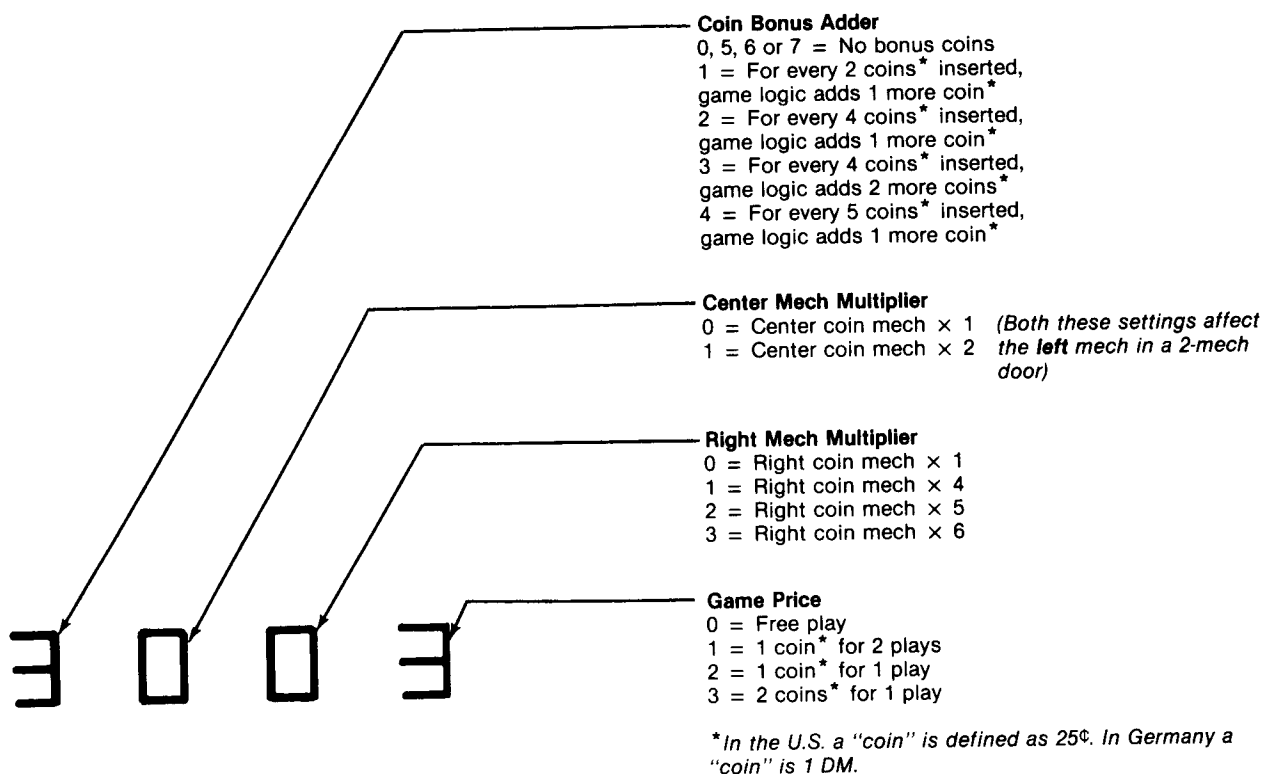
Coin Bonus Adder
0, 5, 6 or 7 = No bonus coins
1 = For every 2 coins* inserted, game logic adds 1 more coin*
2 = For every 4 coins* inserted, game logic adds 1 more coin*
3 = For every 4 coins* inserted, game logic adds 2 more coins*
4 = For every 5 coins* inserted, game logic adds 1 more coin*

Center Mech Multiplier
0 = Center coin mech × 1
1 = Center coin mech × 2
(Both these settings affect the left mech in a 2-mech door)

Right Mech Multiplier
0 = Right coin mech × 1
1 = Right coin mech × 4
2 = Right coin mech × 5
3 = Right coin mech × 6

Game Price
0 = Free play
1 = 1 coin* for 2 plays
2 = 1 coin* for 1 play
3 = 2 coins* for 1 play

3 0 0 3

*In the U.S. a "coin" is defined as 25¢. In Germany a "coin" is 1 DM.